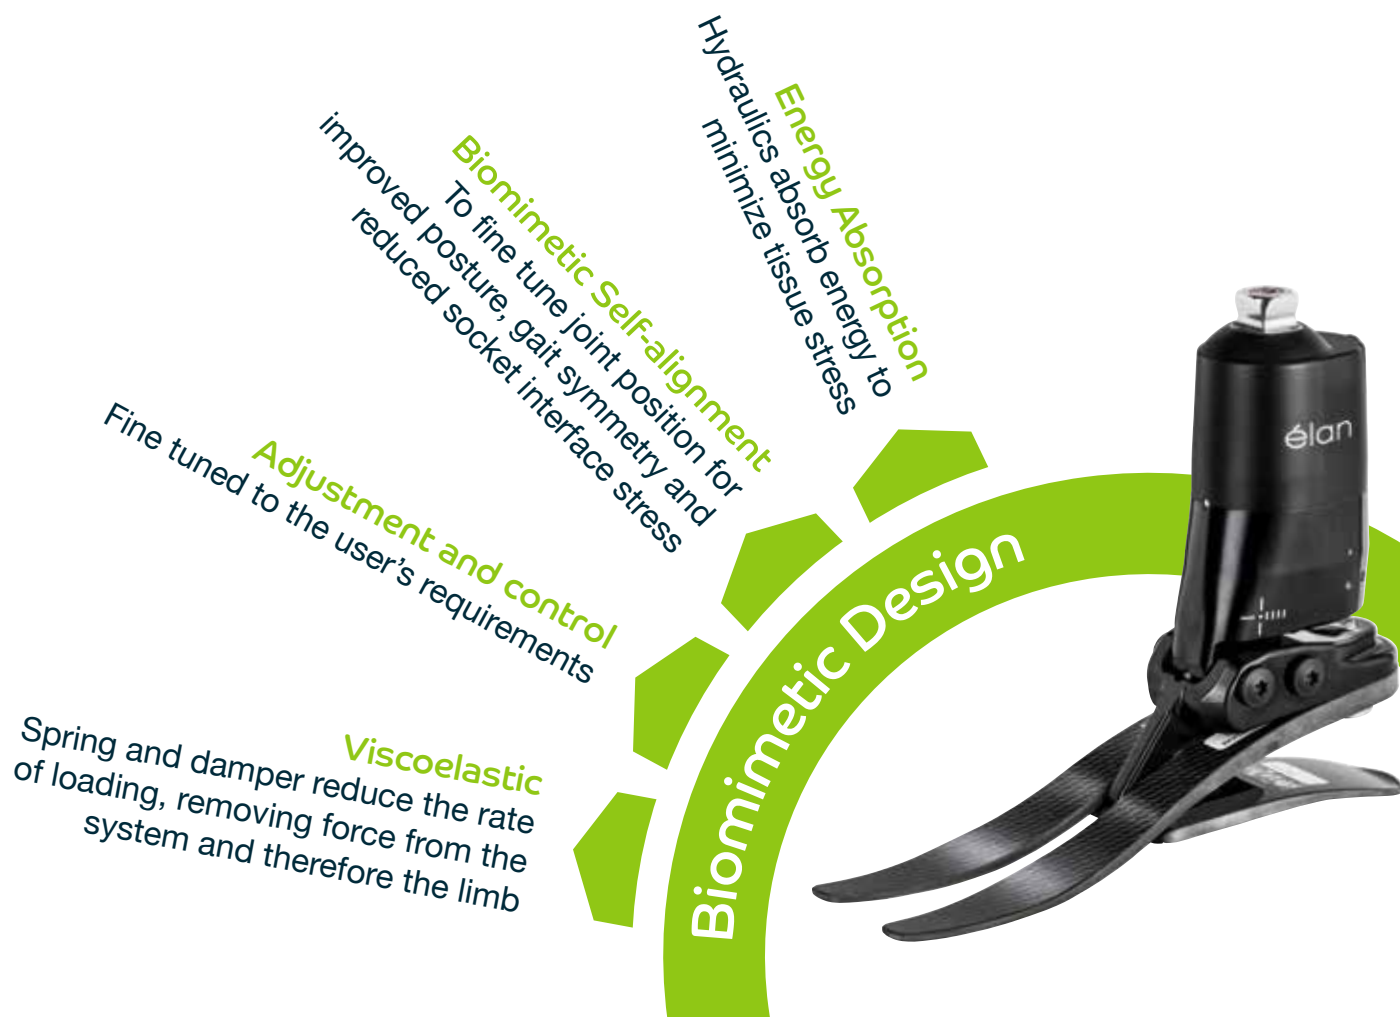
Energy Absorption
Hydraulics absorb energy to minimize tissue stress

Biomimetic Self-alignment
To fine tune joint position for improved posture, gait symmetry and reduced socket interface stress

Adjustment and control
Fine tuned to the user's requirements

Viscoelastic
Spring and damper reduce the rate of loading, removing force from the system and therefore the limb

Biomimetic Design

élan